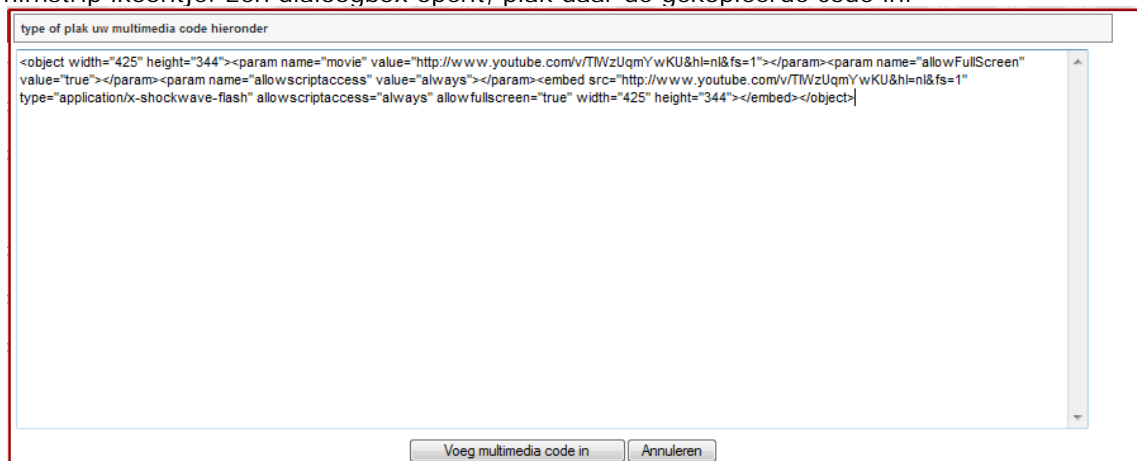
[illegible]

type of plak uw multimedia code hieronder

<object width="425" height="344"><param name="movie" value="http://www.youtube.com/v/TlWzUqmYwKU&hl=nl&fs=1"></param><param name="allowFullScreen" value="true"></param><param name="allowscriptaccess" value="always"></param><embed src="http://www.youtube.com/v/TlWzUqmYwKU&hl=nl&fs=1" type="application/x-shockwave-flash" allowscriptaccess="always" allowfullscreen="true" width="425" height="344"></embed></object>

Voeg multimedia code in

Annuleren